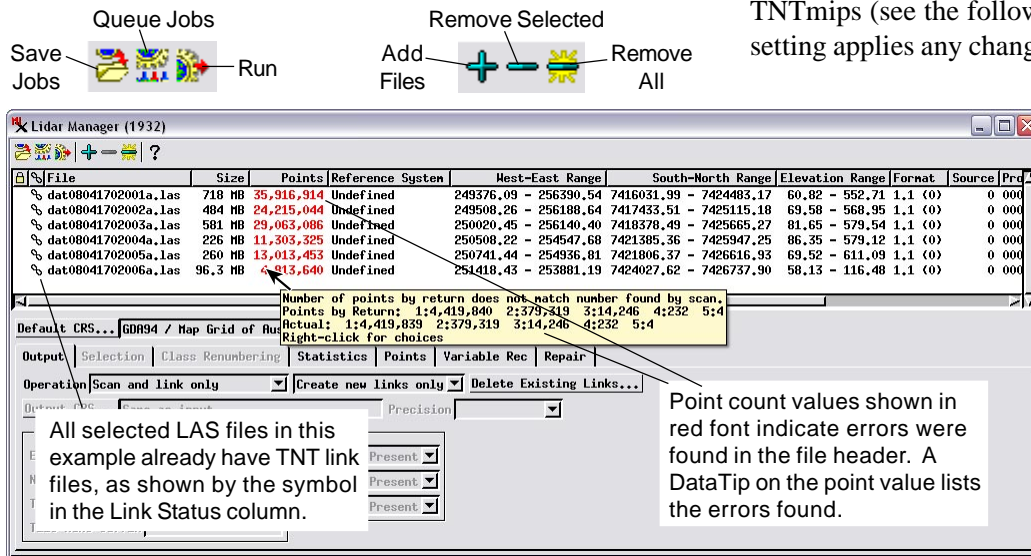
Queue Jobs

Save Jobs

Run

Remove Selected

Add Files

Remove All

TNTmips (see the follov setting applies any chang

Lidar Manager (1932)

| File | Size | Points | Reference System | West-East Range | South-North Range | Elevation Range | Format | Source | Pro |
|---|---|---|---|---|---|---|---|---|---|
| dat08041702001a.las | 718 MB | 35,916,914 | Undefined | 249376.09 - 256390.54 | 7416031.99 - 7424483.17 | 60.82 - 552.71 | 1.1 (0) | 0 | 000 |
| dat08041702002a.las | 484 MB | 24,215,044 | Undefined | 249508.22 - 256188.64 | 7417433.51 - 7425115.18 | 69.58 - 568.95 | 1.1 (0) | 0 | 000 |
| dat08041702003a.las | 581 MB | 29,063,086 | Undefined | 250020.45 - 256140.40 | 7418378.49 - 7425665.27 | 81.65 - 579.54 | 1.1 (0) | 0 | 000 |
| dat08041702004a.las | 226 MB | 11,303,325 | Undefined | 250508.22 - 254547.68 | 7421385.36 - 7425947.25 | 86.35 - 579.12 | 1.1 (0) | 0 | 000 |
| dat08041702005a.las | 260 MB | 13,013,453 | Undefined | 250741.44 - 254936.81 | 7421806.37 - 7426616.93 | 69.52 - 611.09 | 1.1 (0) | 0 | 000 |
| dat08041702006a.las | 96.3 MB | 4,813,640 | Undefined | 251418.43 - 253881.19 | 7424027.62 - 7426737.90 | 58.13 - 116.48 | 1.1 (0) | 0 | 000 |

Number of points by return does not match number found by scan.
Points by Return: 1:4,419,840 2:379,319 3:14,246 4:232 5:4
Actual: 1:4,419,839 2:379,319 3:14,246 4:232 5:4
Right-click for choices

Default CRS... GDA94 / Map Grid of Aus

Output | Selection | Class Renumbering | Statistics | Points | Variable Rec | Repair

Operation Scan and link only | Create new links only | Delete Existing Links...

Output CRS | Same as input | Precision

Present
Present
Present

All selected LAS files in this example already have TNT link files, as shown by the symbol in the Link Status column.

Point count values shown in red font indicate errors were found in the file header. A DataTip on the point value lists the errors found.